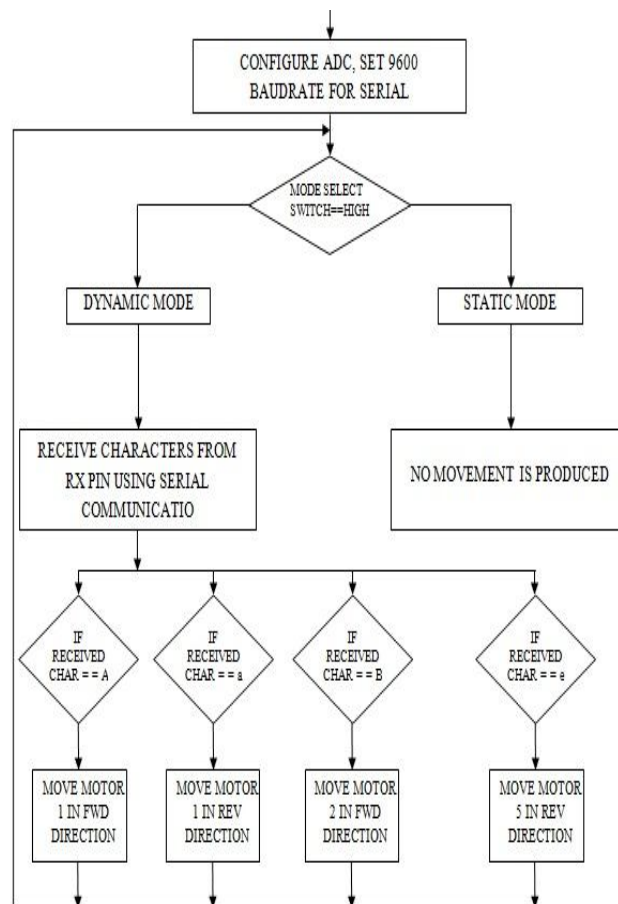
CONFIGURE ADC, SET 9600 BAUDRATE FOR SERIAL

MODE SELECT SWITCH==HIGH

DYNAMIC MODE

STATIC MODE

RECEIVE CHARACTERS FROM RX PIN USING SERIAL COMMUNICATIO

NO MOVEMENT IS PRODUCED

IF RECEIVED CHAR = = A

IF RECEIVED CHAR = = a

IF RECEIVED CHAR = = B

IF RECEIVED CHAR = = e

MOVE MOTOR 1 IN FWD DIRECTION

MOVE MOTOR 1 IN REV DIRECTION

MOVE MOTOR 2 IN FWD DIRECTION

MOVE MOTOR 5 IN REV DIRECTION